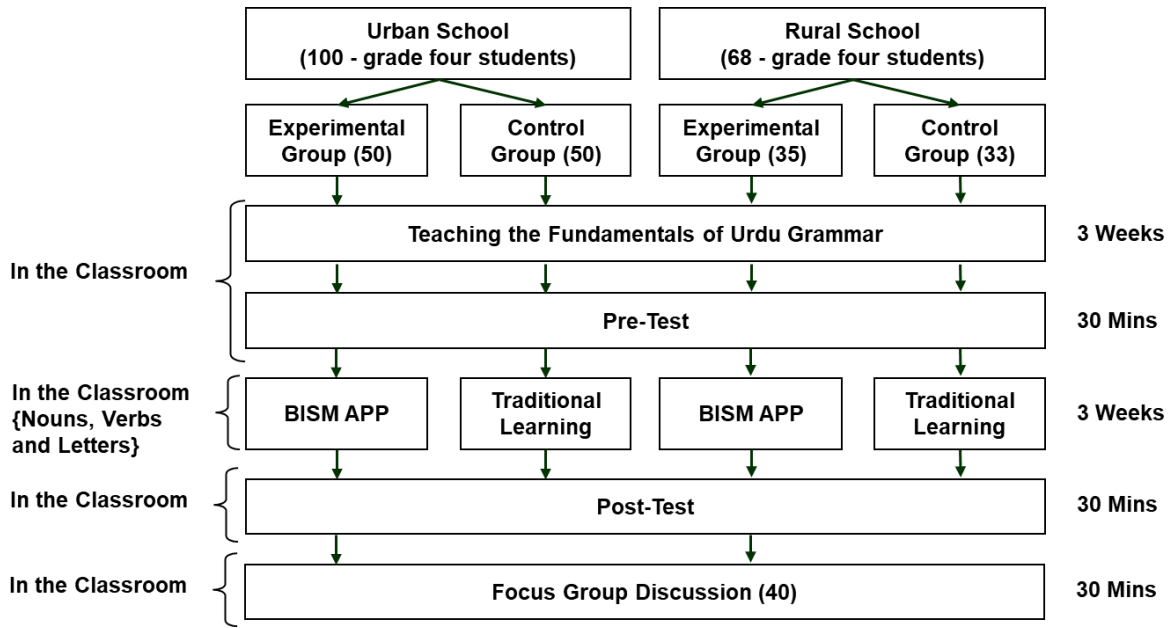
Urban School
(100 - grade four students)

Rural School
(68 - grade four students)

Experimental Group (50)

Control Group (50)

Experimental Group (35)

Control Group (33)

In the Classroom

Teaching the Fundamentals of Urdu Grammar

3 Weeks

Pre-Test

30 Mins

In the Classroom {Nouns, Verbs and Letters}

BISM APP

Traditional Learning

BISM APP

Traditional Learning

3 Weeks

In the Classroom

Post-Test

30 Mins

In the Classroom

Focus Group Discussion (40)

30 Mins